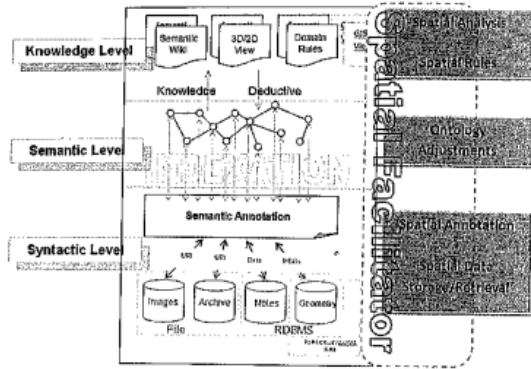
Knowledge Level

Semantic Level

Syntactic Level

Semantic Wiki

3D/2D View

Domain Rules

Knowledge

Deductive

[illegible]

Semantic Annotation

Images

Archive

Notes

Geometry

File

RDBMS

Spatial Facilitator

Spatial Analysis

Spatial Roles

Ontology Adjustments

Spatial Annotation

Spatial Data Storage/Retrieval